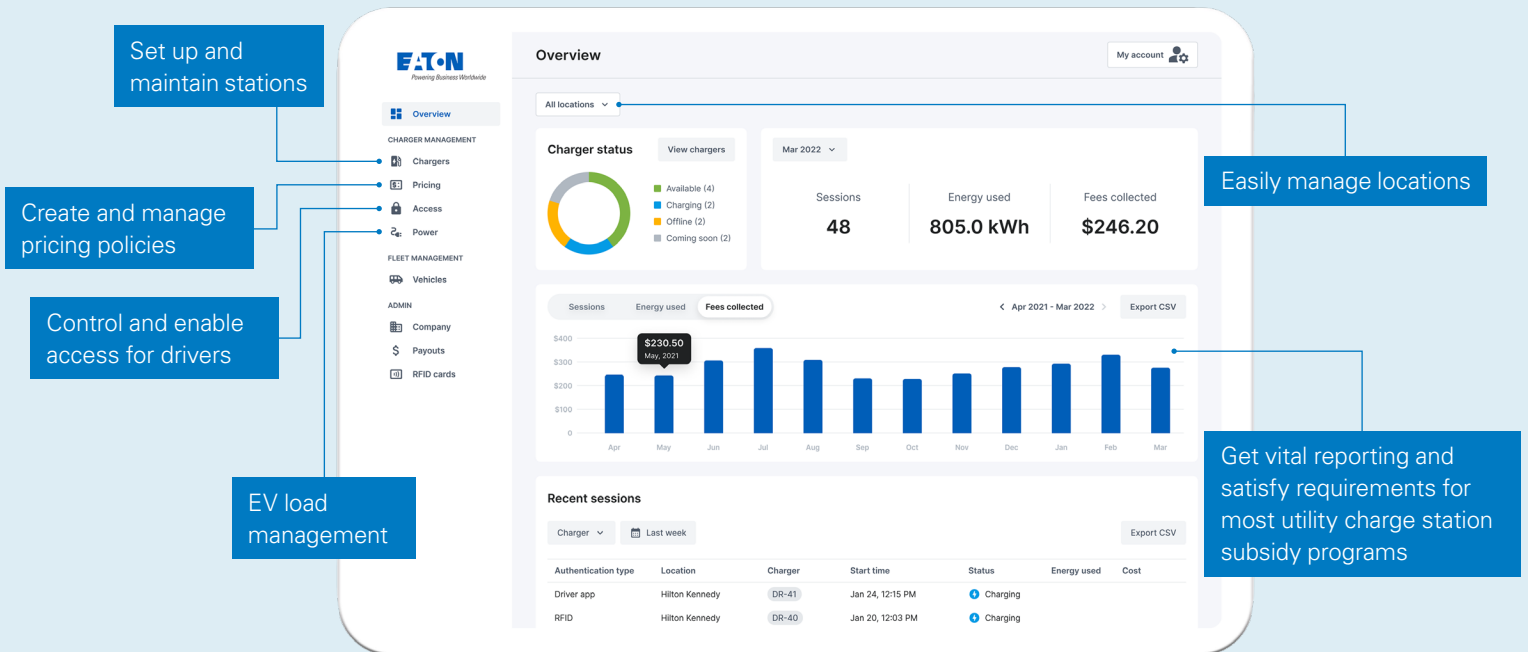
Set up and maintain stations

Create and manage pricing policies

Control and enable access for drivers

EV load management

EATON
Powering Business Worldwide

Overview

CHARGER MANAGEMENT

Chargers

Pricing

Access

Power

FLEET MANAGEMENT

Vehicles

ADMIN

Company

Payouts

RFID cards

Overview

My account

All locations

Charger status

View chargers

Available (4)

Charging (2)

Offline (2)

Coming soon (2)

Mar 2022

Sessions
48

Energy used
805.0 kWh

Fees collected
$246.20

Easily manage locations

Sessions

Energy used

Fees collected

Apr 2021 - Mar 2022

Export CSV

$230.50
May, 2021

$400
$300
$200
$100
0

Apr May Jun Jul Aug Sep Oct Nov Dec Jan Feb Mar

Get vital reporting and satisfy requirements for most utility charge station subsidy programs

Recent sessions

Charger

Last week

Export CSV

| Authentication type | Location | Charger | Start time | Status | Energy used | Cost |
|---|---|---|---|---|---|---|
| Driver app | Hilton Kennedy | DR-41 | Jan 24, 12:15 PM | Charging | | |
| RFID | Hilton Kennedy | DR-40 | Jan 20, 12:03 PM | Charging | | |